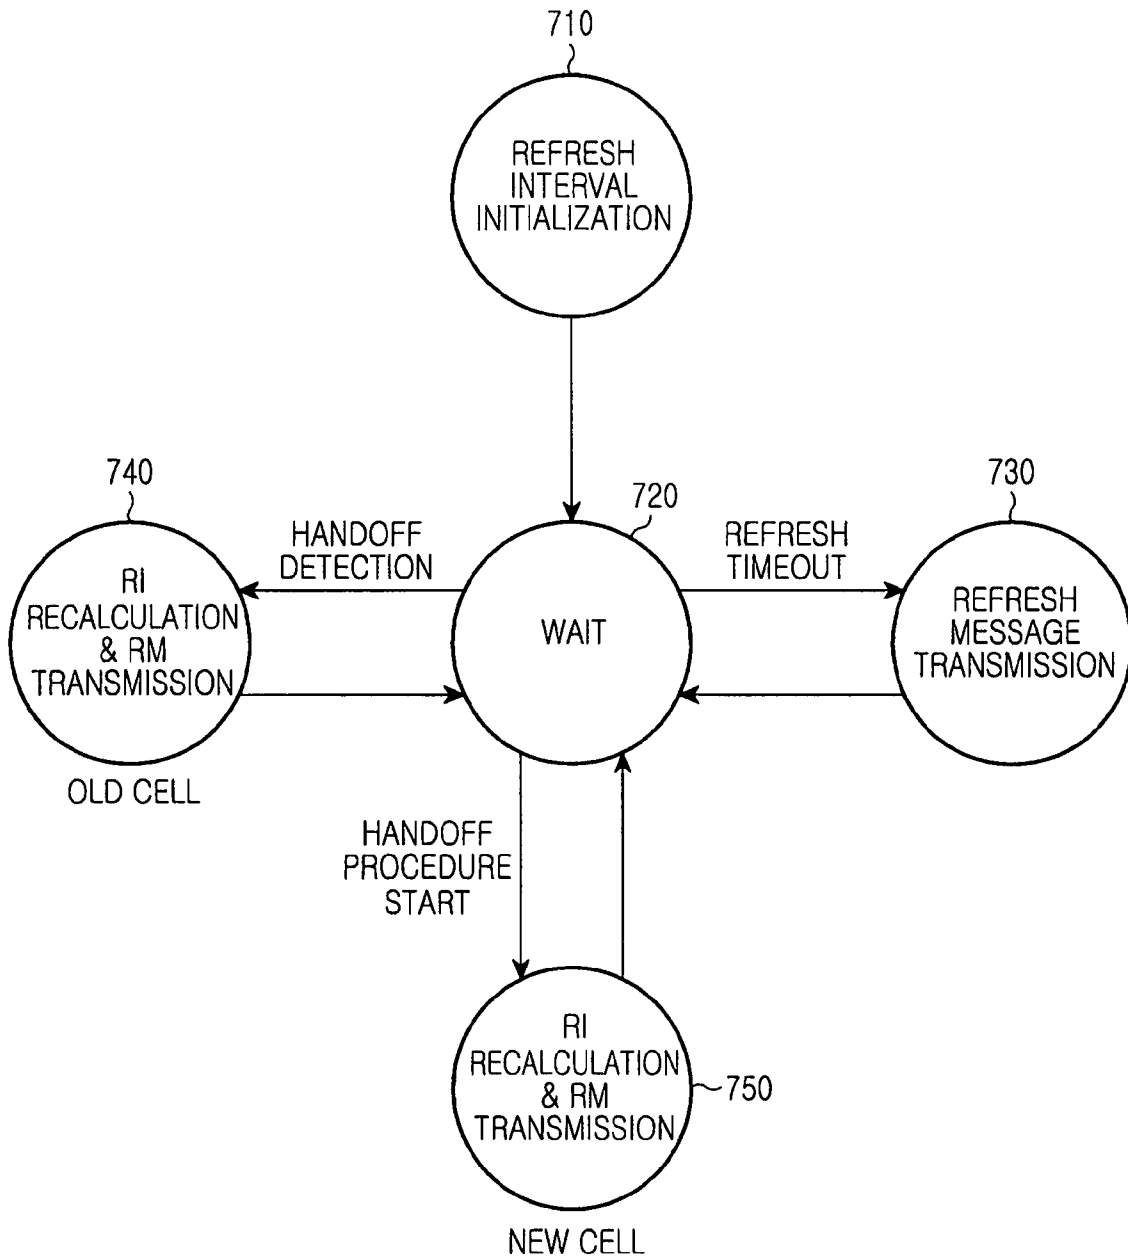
710

REFRESH INTERVAL INITIALIZATION

740

RI RECALCULATION & RM TRANSMISSION

OLD CELL

HANDOFF DETECTION

720

WAIT

REFRESH TIMEOUT

730

REFRESH MESSAGE TRANSMISSION

HANDOFF PROCEDURE START

RI RECALCULATION & RM TRANSMISSION

750

NEW CELL